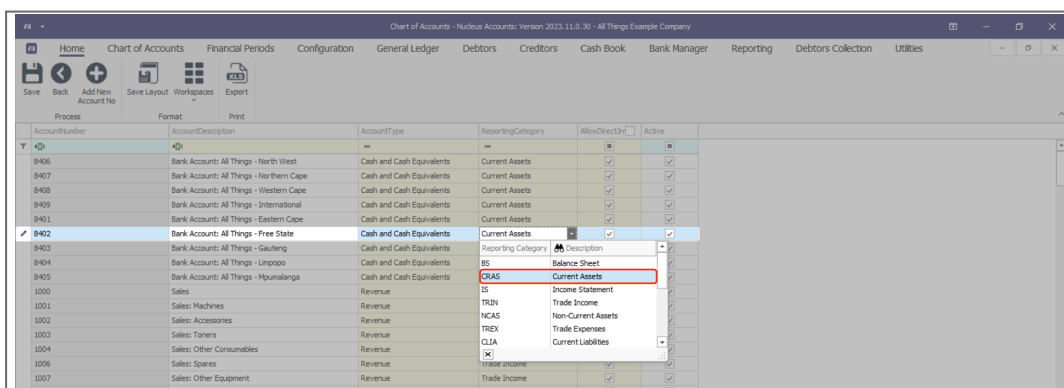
Chart of Accounts - Nucleus Accounts: Version 2023.11.0.30 - All Things Example Company

Home Chart of Accounts Financial Periods Configuration General Ledger Debtors Creditors Cash Book Bank Manager Reporting Debtors Collection Utilities

Save Back Add New Account No Save Layout Workspaces Export
Process Format Print

| AccountNumber | AccountDescription | AccountType | ReportingCategory | AllowDirectJnl | Active |
|---|---|---|---|---|---|
| 8406 | Bank Account: All Things - North West | Cash and Cash Equivalents | Current Assets | | |
| 8407 | Bank Account: All Things - Northern Cape | Cash and Cash Equivalents | Current Assets | | |
| 8408 | Bank Account: All Things - Western Cape | Cash and Cash Equivalents | Current Assets | | |
| 8409 | Bank Account: All Things - International | Cash and Cash Equivalents | Current Assets | | |
| 8401 | Bank Account: All Things - Eastern Cape | Cash and Cash Equivalents | Current Assets | | |
| 8402 | Bank Account: All Things - Free State | Cash and Cash Equivalents | Current Assets | | |
| 8403 | Bank Account: All Things - Gauteng | Cash and Cash Equivalents | | | |
| 8404 | Bank Account: All Things - Limpopo | Cash and Cash Equivalents | | | |
| 8405 | Bank Account: All Things - Mpumalanga | Cash and Cash Equivalents | | | |
| 1000 | Sales | Revenue | | | |
| 1001 | Sales: Machines | Revenue | | | |
| 1002 | Sales: Accessories | Revenue | | | |
| 1003 | Sales: Toners | Revenue | | | |
| 1004 | Sales: Other Consumables | Revenue | | | |
| 1006 | Sales: Spares | Revenue | Trade Income | | |
| 1007 | Sales: Other Equipment | Revenue | Trade Income | | |

| Reporting Category | Description |
|---|---|
| BS | Balance Sheet |
| CRAS | Current Assets |
| IS | Income Statement |
| TRIN | Trade Income |
| NCAS | Non-Current Assets |
| TREX | Trade Expenses |
| CLIA | Current Liabilities |